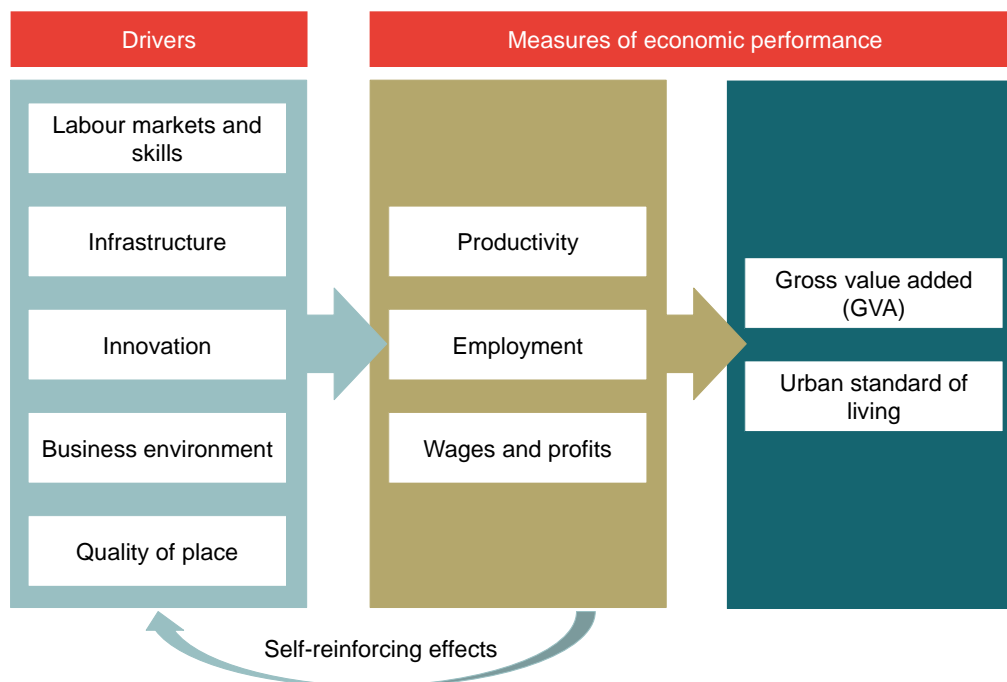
Drivers

Measures of economic performance

Labour markets and skills

Infrastructure

Innovation

Business environment

Quality of place

Productivity

Employment

Wages and profits

Gross value added (GVA)

Urban standard of living

Self-reinforcing effects